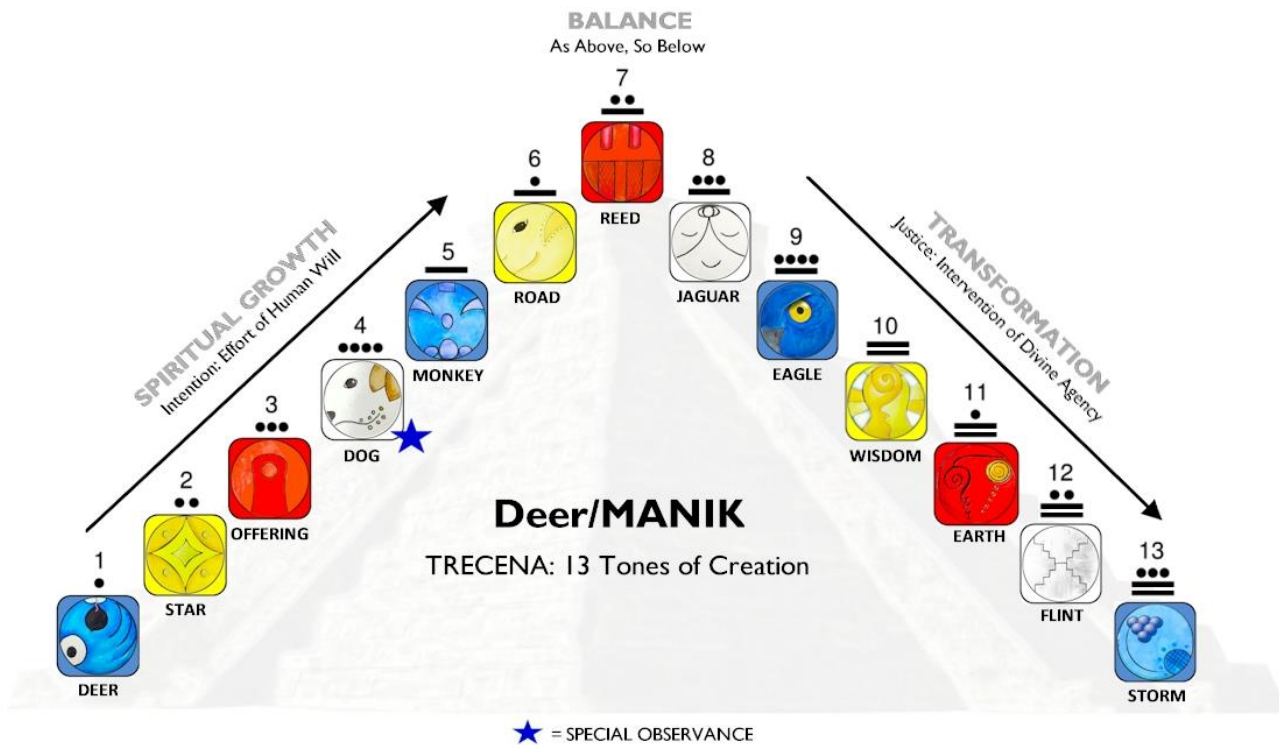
BALANCE
As Above, So Below

SPIRITUAL GROWTH
Intention: Effort of Human Will

TRANSFORMATION
Justice: Intervention of Divine Agency

1
DEER

2
STAR

3
OFFERING

4
DOG

5
MONKEY

6
ROAD

7
REED

8
JAGUAR

9
EAGLE

10
WISDOM

11
EARTH

12
FLINT

13
STORM

Deer/MANIK

TRECENA: 13 Tones of Creation

= SPECIAL OBSERVANCE